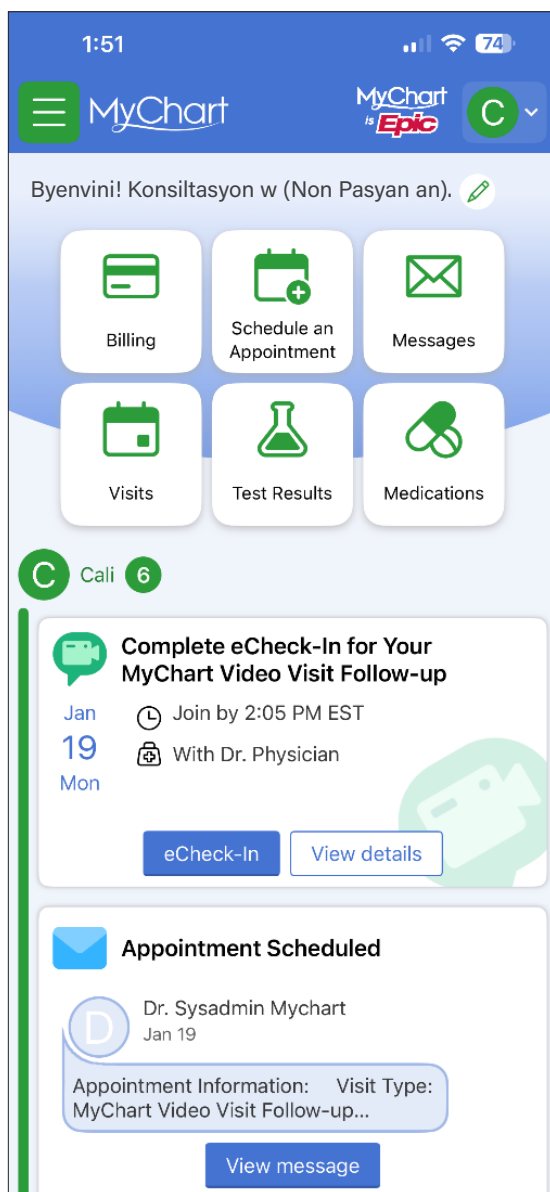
1:51

74

MyChart

MyChart is Epic

C

Byenvini! Konsiltasyon w (Non Pasyan an).

Billing

Schedule an Appointment

Messages

Visits

Test Results

Medications

C Cali 6

Complete eCheck-In for Your MyChart Video Visit Follow-up

Jan 19 Mon

Join by 2:05 PM EST

With Dr. Physician

eCheck-In

View details

Appointment Scheduled

D

Dr. Sysadmin Mychart

Jan 19

Appointment Information: Visit Type: MyChart Video Visit Follow-up...

View message